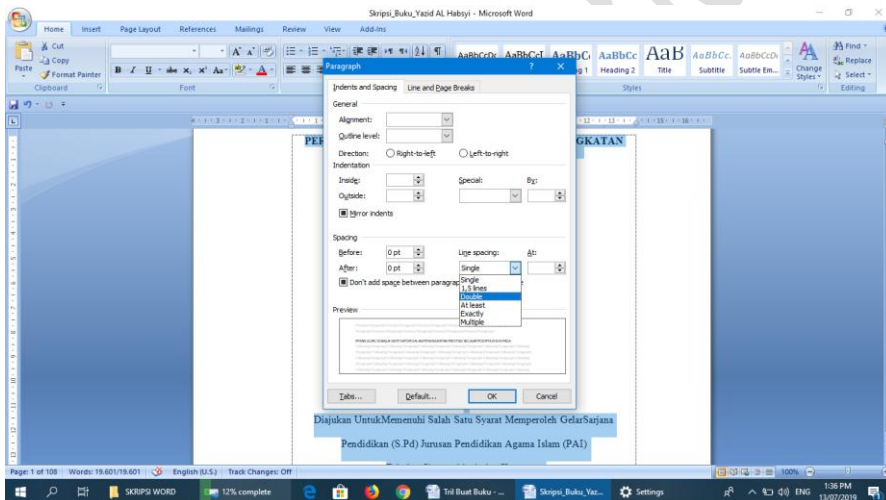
Skripsi_Buku_Yazid AL Habsyi - Microsoft Word

Home Insert Page Layout References Mailings Review View Add-Ins

Cut
Copy
Format Painter
Paste
Clipboard
Font

AaBbCcDc AaBbCcI AaBbC AaBbCc AaB AaBbCc AaBbCcDc
Heading 1 Heading 2 Title Subtitle Subtle Em...
Change Styles
Styles
Find
Replace
Select
Editing

Paragraph ? ×

Indents and Spacing Line and Page Breaks

General
Alignment:
Outline level:
Direction: Right-to-left Left-to-right

Indentation
Inside:
Special:
By:
Outside:
Mirror indents

Spacing
Before: 0 pt
Line spacing:
At:
After: 0 pt
Single
Don't add space between paragraph
Single
1,5 lines
Double
At least
Exactly
Multiple

Preview

Tabs... Default... OK Cancel

PER

GKATAN

Diajukan UntukMemenuhi Salah Satu Syarat Memperoleh GelarSarjana

Pendidikan (S.Pd) Jurusan Pendidikan Agama Islam (PAI)

Page: 1 of 108 Words: 19.601/19.601 English (U.S.) Track Changes: Off 100%

SKRIPSI WORD 12% complete Tril Buat Buku - ... Skripsi_Buku_Yaz... Settings ENG 1:36 PM 13/07/2019